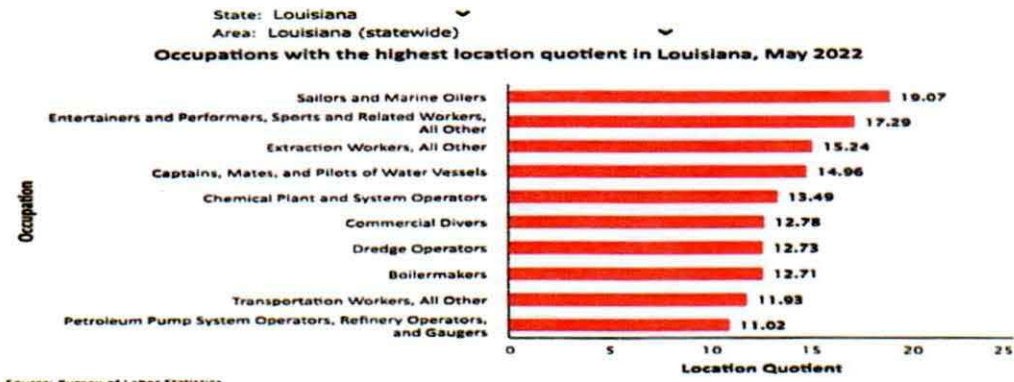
State: Louisiana
Area: Louisiana (statewide)

Occupations with the highest location quotient in Louisiana, May 2022

Occupation

Sailors and Marine Oilers 19.07
Entertainers and Performers, Sports and Related Workers, All Other 17.29
Extraction Workers, All Other 15.24
Captains, Mates, and Pilots of Water Vessels 14.96
Chemical Plant and System Operators 13.49
Commercial Divers 12.78
Dredge Operators 12.73
Boilermakers 12.71
Transportation Workers, All Other 11.93
Petroleum Pump System Operators, Refinery Operators, and Gaugers 11.02

0 5 10 15 20 25
Location Quotient

Source: Bureau of Labor Statistics